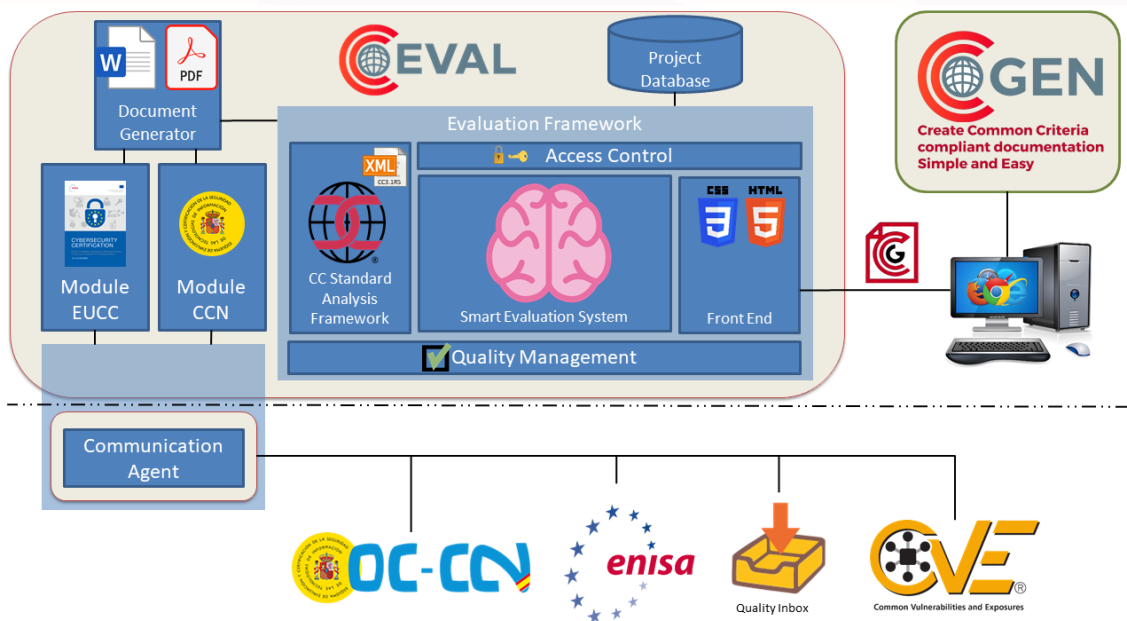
W PDF
Document Generator

EVAL

Project Database

GEN
Create Common Criteria compliant documentation Simple and Easy

Evaluation Framework

Access Control

XML CC3.1R5

CC Standard Analysis Framework

Smart Evaluation System

CSS HTML

Front End

CYBERSECURITY CERTIFICATION

Module EUCC

Module CCN

Quality Management

Communication Agent

OC-CCN

enisa

Quality Inbox

CVE®
Common Vulnerabilities and Exposures